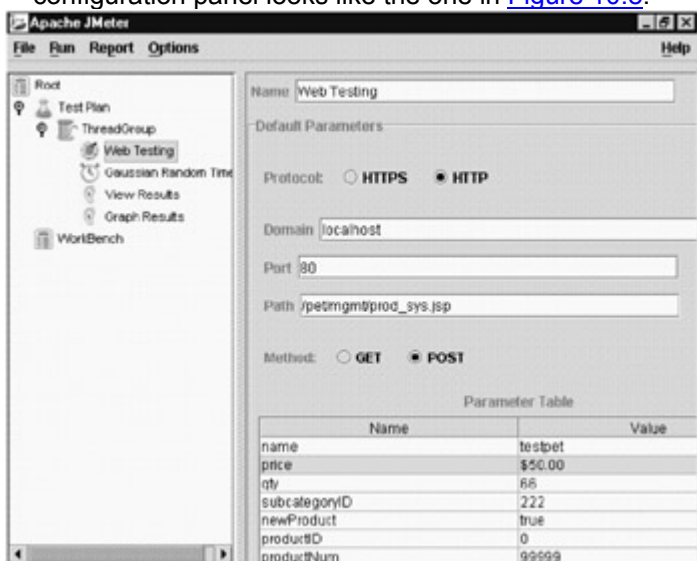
configuration panel looks like the one in Figure 10.6.

Apache JMeter

File Run Report Options

Help

Root
Test Plan
ThreadGroup
Web Testing
Gaussian Random Time
View Results
Graph Results
WorkBench

Name Web Testing

Default Parameters

Protocol: HTTPS HTTP

Domain localhost

Port 80

Path /petmgmt/prod_sys.jsp

Method: GET POST

Parameter Table

| Name | Value |
|---|---|
| name | testpet |
| price | $50.00 |
| qty | 66 |
| subcategoryID | 222 |
| newProduct | true |
| productID | 0 |
| productNum | 99999 |